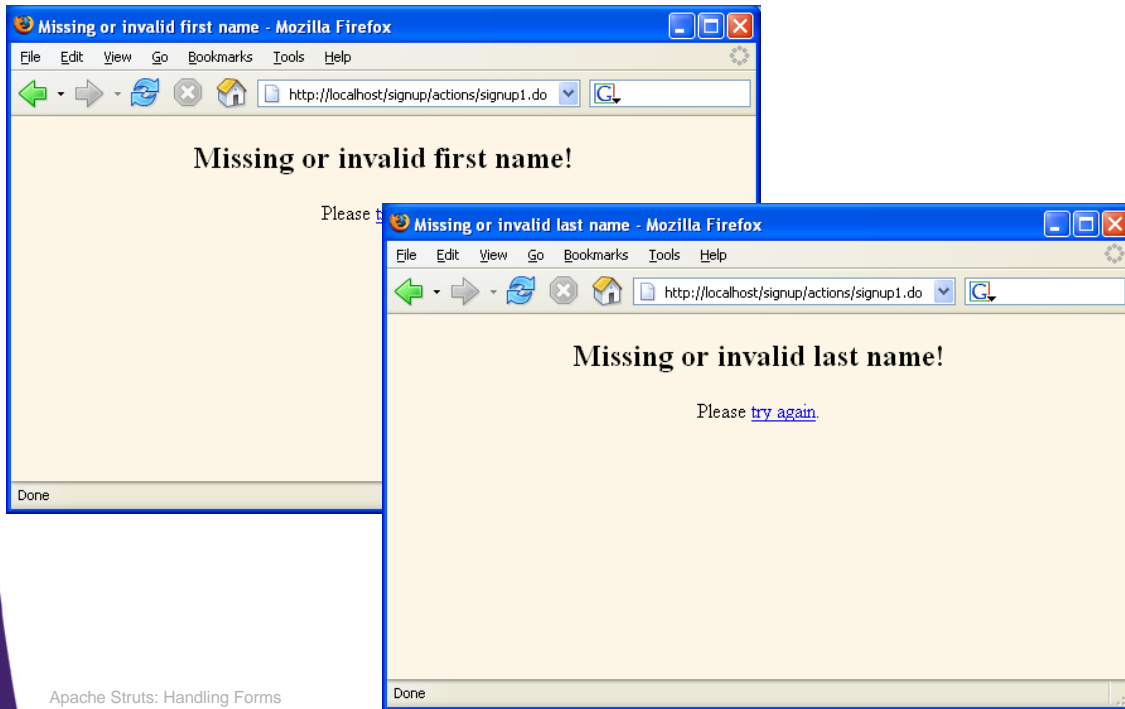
Missing or invalid first name - Mozilla Firefox

File Edit View Go Bookmarks Tools Help

http://localhost/signup/actions/signup1.do

Missing or invalid first name!

Please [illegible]

Done

Missing or invalid last name - Mozilla Firefox

File Edit View Go Bookmarks Tools Help

http://localhost/signup/actions/signup1.do

Missing or invalid last name!

Please try again.

Done

Apache Struts: Handling Forms